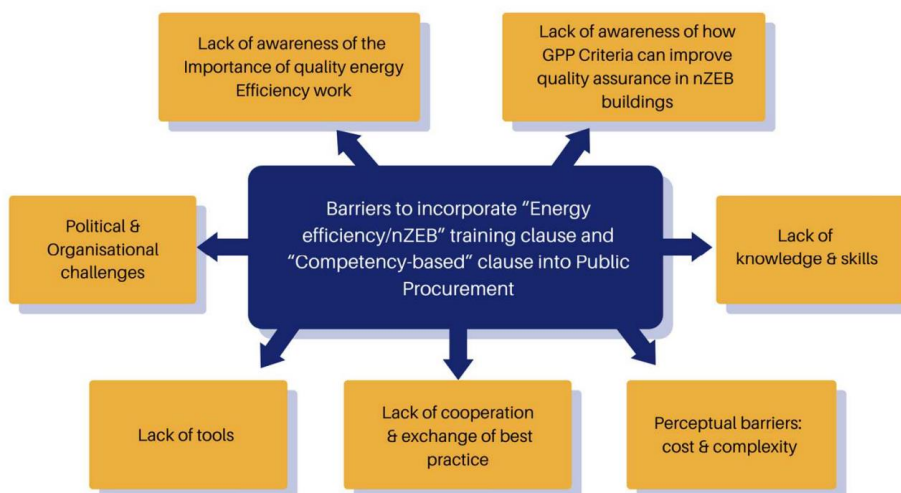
Lack of awareness of the Importance of quality energy Efficiency work

Lack of awareness of how GPP Criteria can improve quality assurance in nZEB buildings

Political & Organisational challenges

Barriers to incorporate "Energy efficiency/nZEB" training clause and "Competency-based" clause into Public Procurement

Lack of knowledge & skills

Lack of tools

Lack of cooperation & exchange of best practice

Perceptual barriers: cost & complexity